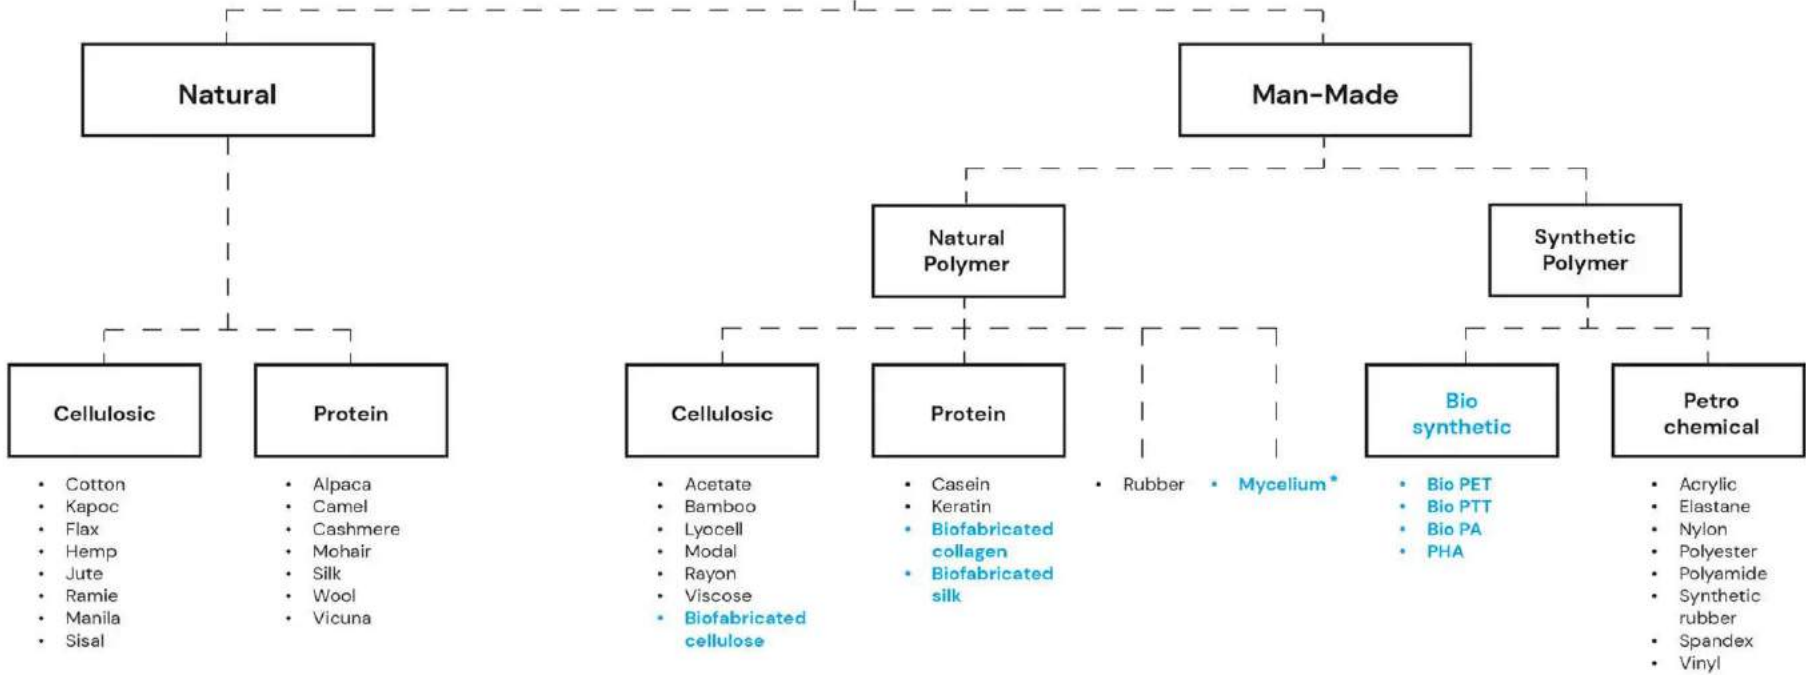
Natural

Man-Made

Natural Polymer

Synthetic Polymer

Cellulosic

Protein

Cellulosic

Protein

Bio synthetic

Petro chemical

- Cotton
- Kapoc
- Flax
- Hemp
- Jute
- Ramie
- Manila
- Sisal

- Alpaca
- Camel
- Cashmere
- Mohair
- Silk
- Wool
- Vicuna

- Acetate
- Bamboo
- Lyocell
- Modal
- Rayon
- Viscose
- Biofabricated cellulose

- Casein
- Keratin
- Biofabricated collagen
- Biofabricated silk

- Rubber

- Mycelium*

- Bio PET
- Bio PTT
- Bio PA
- PHA

- Acrylic
- Elastane
- Nylon
- Polyester
- Polyamide
- Synthetic rubber
- Spandex
- Vinyl